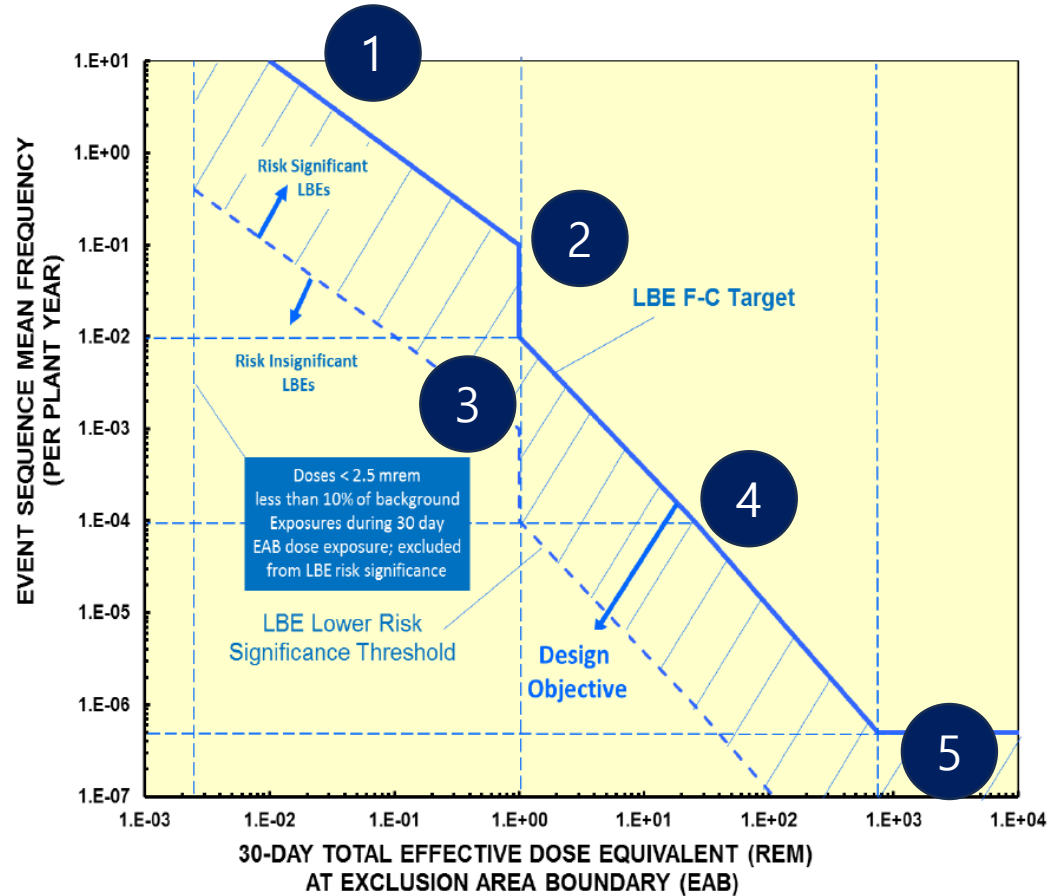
EVENT SEQUENCE MEAN FREQUENCY (PER PLANT YEAR)

1.E+01
1.E+00
1.E-01
1.E-02
1.E-03
1.E-04
1.E-05
1.E-06
1.E-07

1

2

3

4

5

Risk Significant LBEs

Risk Insignificant LBEs

LBE F-C Target

Doses < 2.5 mrem less than 10% of background Exposures during 30 day EAB dose exposure; excluded from LBE risk significance

LBE Lower Risk Significance Threshold

Design Objective

1.E-03
1.E-02
1.E-01
1.E+00
1.E+01
1.E+02
1.E+03
1.E+04

30-DAY TOTAL EFFECTIVE DOSE EQUIVALENT (REM) AT EXCLUSION AREA BOUNDARY (EAB)